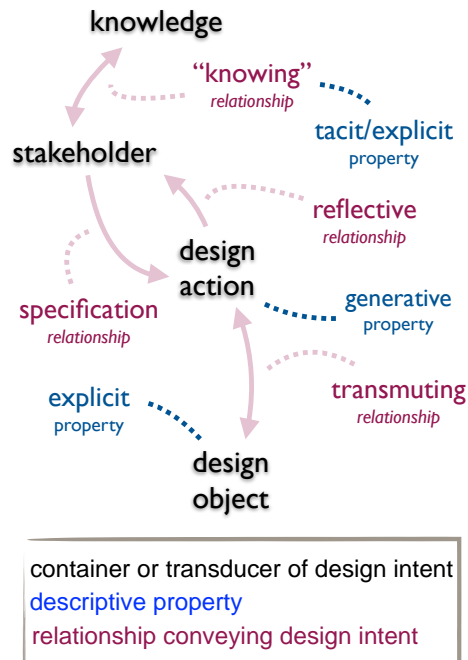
knowledge

"knowing"
relationship

tacit/explicit
property

stakeholder

reflective
relationship

design
action

specification
relationship

generative
property

transmuting
relationship

explicit
property

design
object

container or transducer of design intent
descriptive property
relationship conveying design intent